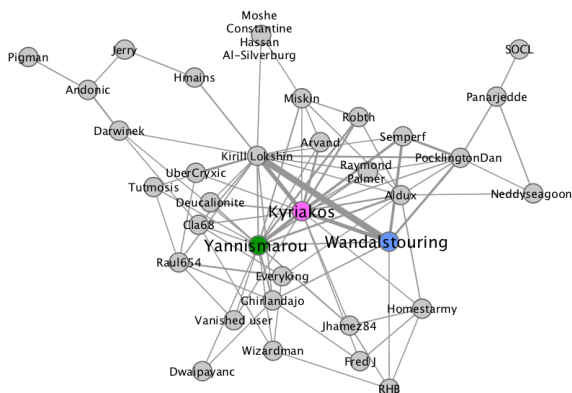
Moshe Constantine Hassan Al-Silverburg

Pigman

Jerry

SOCL

Andonic

Hmains

Panarjedde

Miskin

Robth

Darwinek

Arvand

Semperf

Kirill Lokshin

UberCryxic

PocklingtonDan

Raymond Palmer

Tutmosis

Aldux

Neddyseagoon

Deucalionite

Kyriakos

Cla68

Yannismarou

Wandalstouring

Raul654

Everyking

Ghirlandajo

Homestarmy

Vanished user

Jhamez84

Wizardman

Fred J

Dwaipayanc

RHB